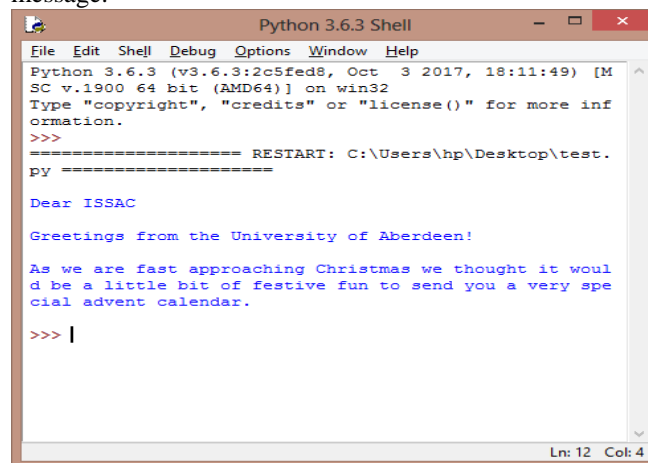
message:

Python 3.6.3 Shell

File Edit Shell Debug Options Window Help

Python 3.6.3 (v3.6.3:2c5fed8, Oct 3 2017, 18:11:49) [MSC v.1900 64 bit (AMD64)] on win32
Type "copyright", "credits" or "license()" for more information.
>>>
==================== RESTART: C:\Users\hp\Desktop\test.py ====================

Dear ISSAC

Greetings from the University of Aberdeen!

As we are fast approaching Christmas we thought it would be a little bit of festive fun to send you a very special advent calendar.

>>>

Ln: 12 Col: 4